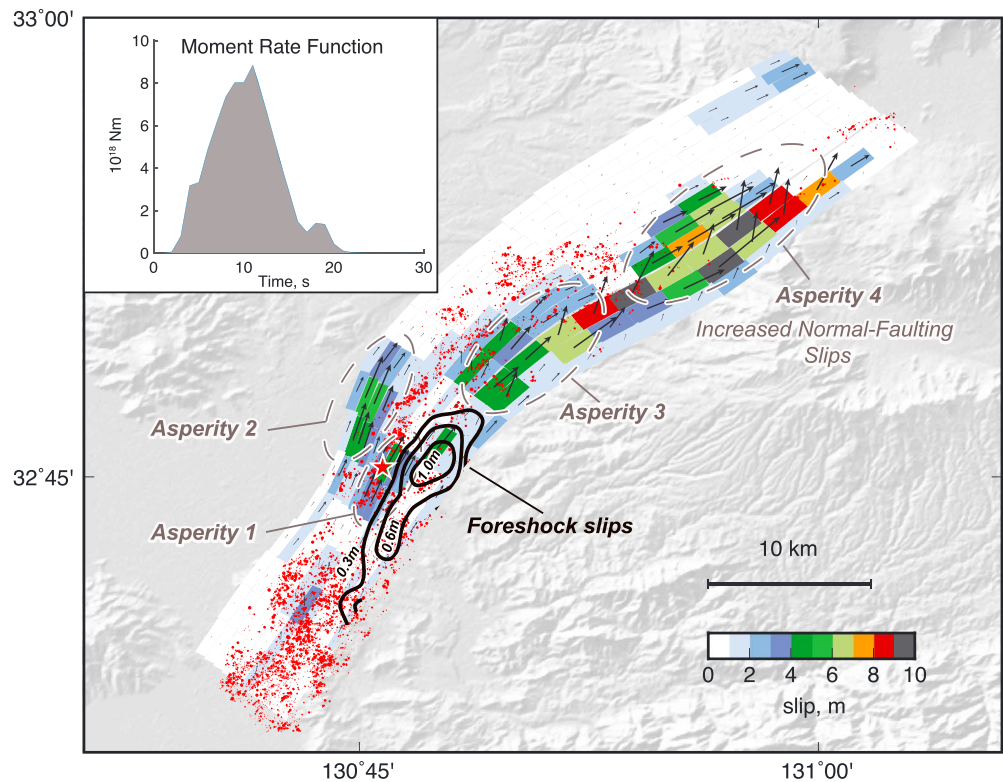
33˚00'

Moment Rate Function

10
8
6
4
2
0

$10^{18}$ Nm

0 10 20 30
Time, s

Asperity 4
Increased Normal-Faulting Slips

Asperity 3

Asperity 2

32˚45'

1.0m
0.6m
0.3m

Asperity 1

Foreshock slips

10 km

0 2 4 6 8 10
slip, m

130˚45'
131˚00'